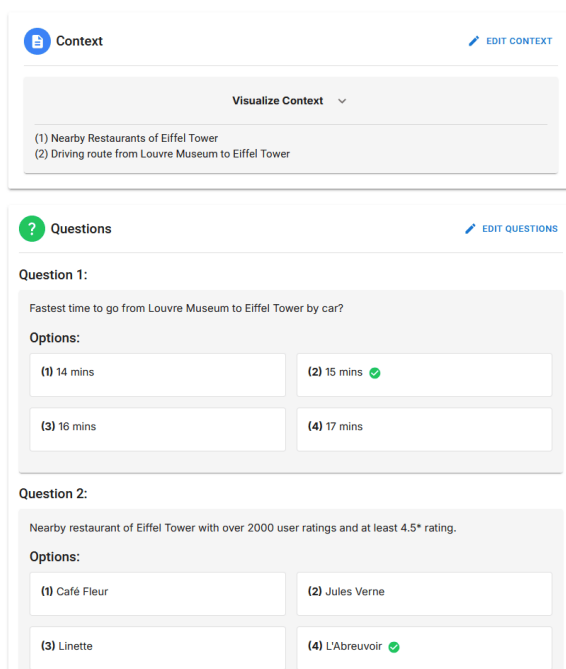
Context

EDIT CONTEXT

Visualize Context

(1) Nearby Restaurants of Eiffel Tower
(2) Driving route from Louvre Museum to Eiffel Tower

Questions

EDIT QUESTIONS

Question 1:

Fastest time to go from Louvre Museum to Eiffel Tower by car?

Options:

(1) 14 mins

(2) 15 mins

(3) 16 mins

(4) 17 mins

Question 2:

Nearby restaurant of Eiffel Tower with over 2000 user ratings and at least 4.5* rating.

Options:

(1) Café Fleur

(2) Jules Verne

(3) Linette

(4) L'Abreuvoir